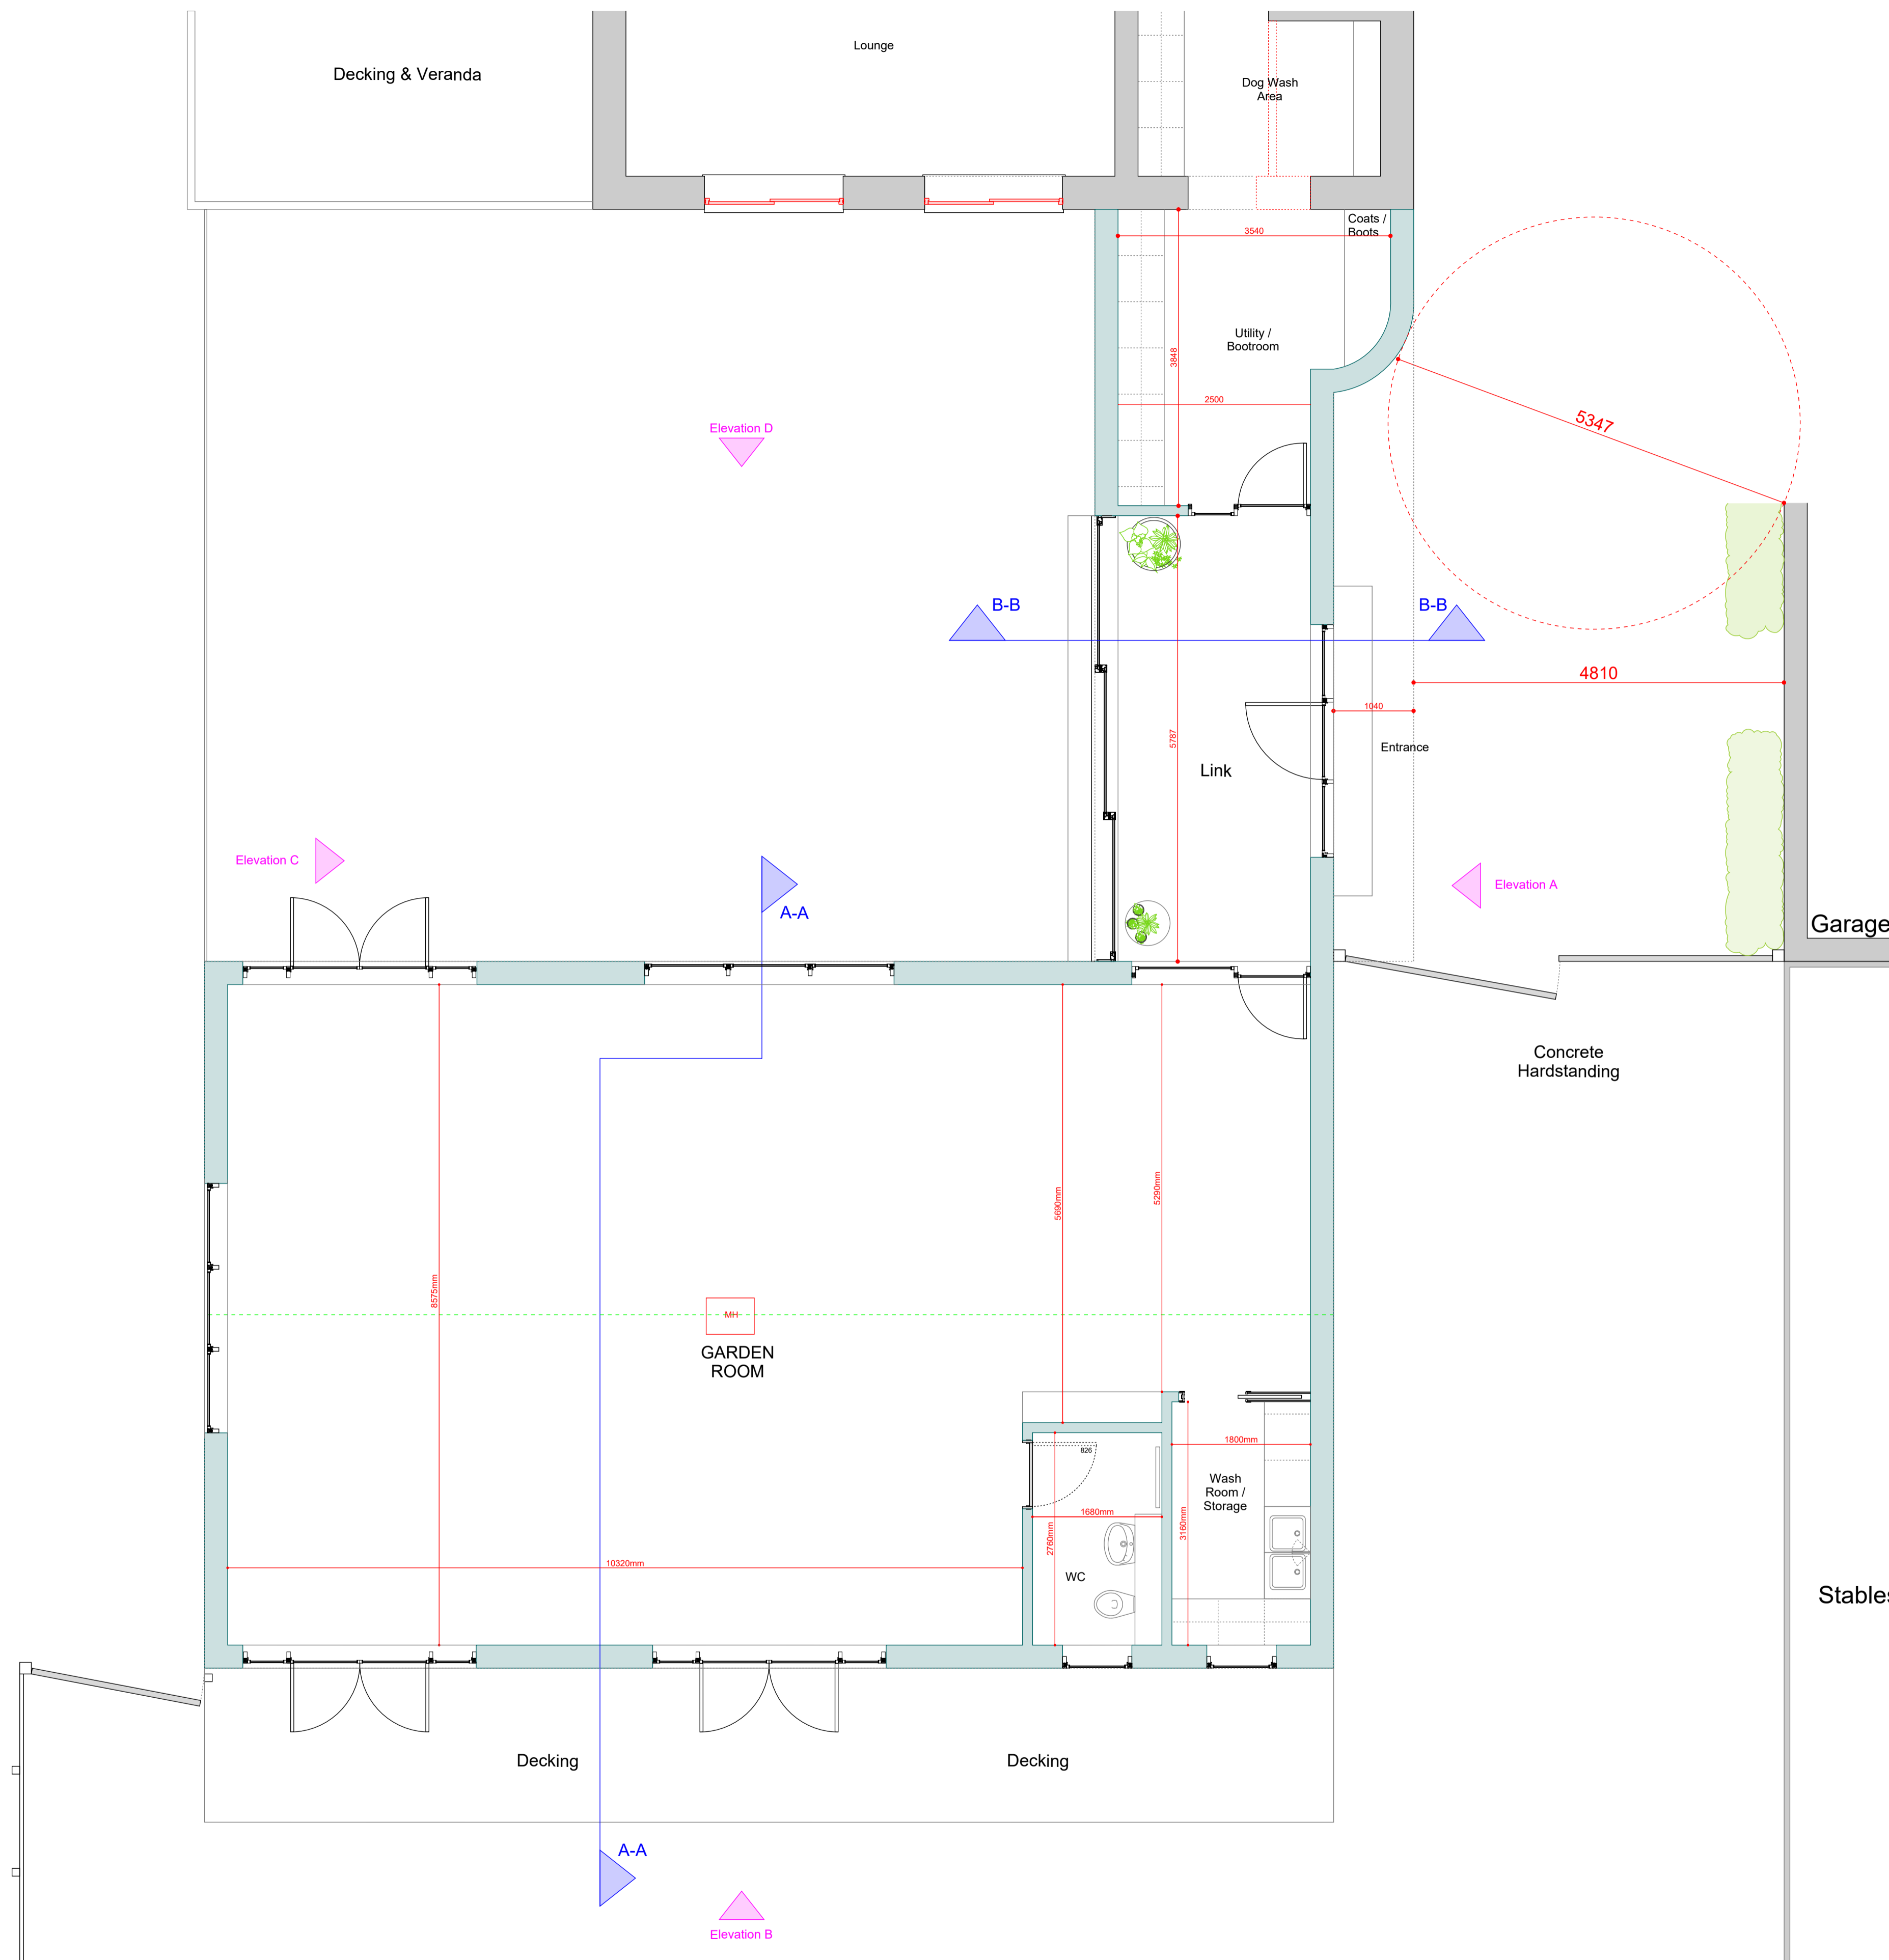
Lounge

Decking & Veranda

Dog Wash Area

Coats / Boots

3540

Utility / Bootroom

3848

2500

5347

Elevation D

B-B

B-B

4810

1040

Entrance

5787

Link

Elevation C

A-A

Elevation A

Garage

Concrete Hardstanding

5690mm

5290mm

8575mm

MH

GARDEN ROOM

826

1800mm

Wash Room / Storage

1680mm

2760mm

3160mm

10320mm

WC

Stables

Decking

Decking

A-A

Elevation B